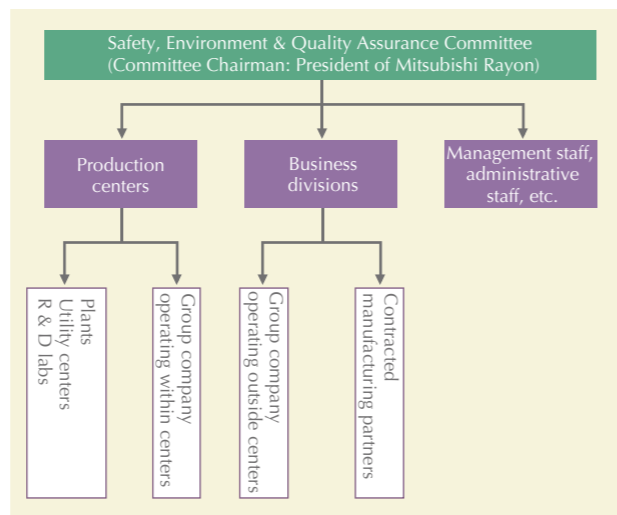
Safety, Environment & Quality Assurance Committee
(Committee Chairman: President of Mitsubishi Rayon)

Production centers

Business divisions

Management staff, administrative staff, etc.

Plants
Utility centers
R & D labs

Group company operating within centers

Group company operating outside centers

Contracted manufacturing partners